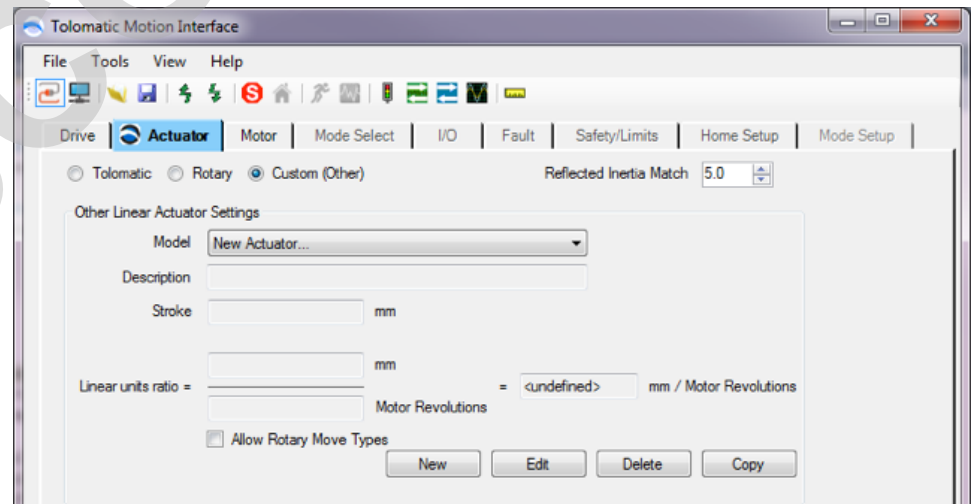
Tolomatic Motion Interface

File Tools View Help

Drive | Actuator | Motor | Mode Select | I/O | Fault | Safety/Limits | Home Setup | Mode Setup

Tolomatic Rotary Custom (Other)

Reflected Inertia Match 5.0

Other Linear Actuator Settings

Model New Actuator...

Description

Stroke mm

mm

Linear units ratio = = <undefined> mm / Motor Revolutions

Motor Revolutions

Allow Rotary Move Types

New Edit Delete Copy